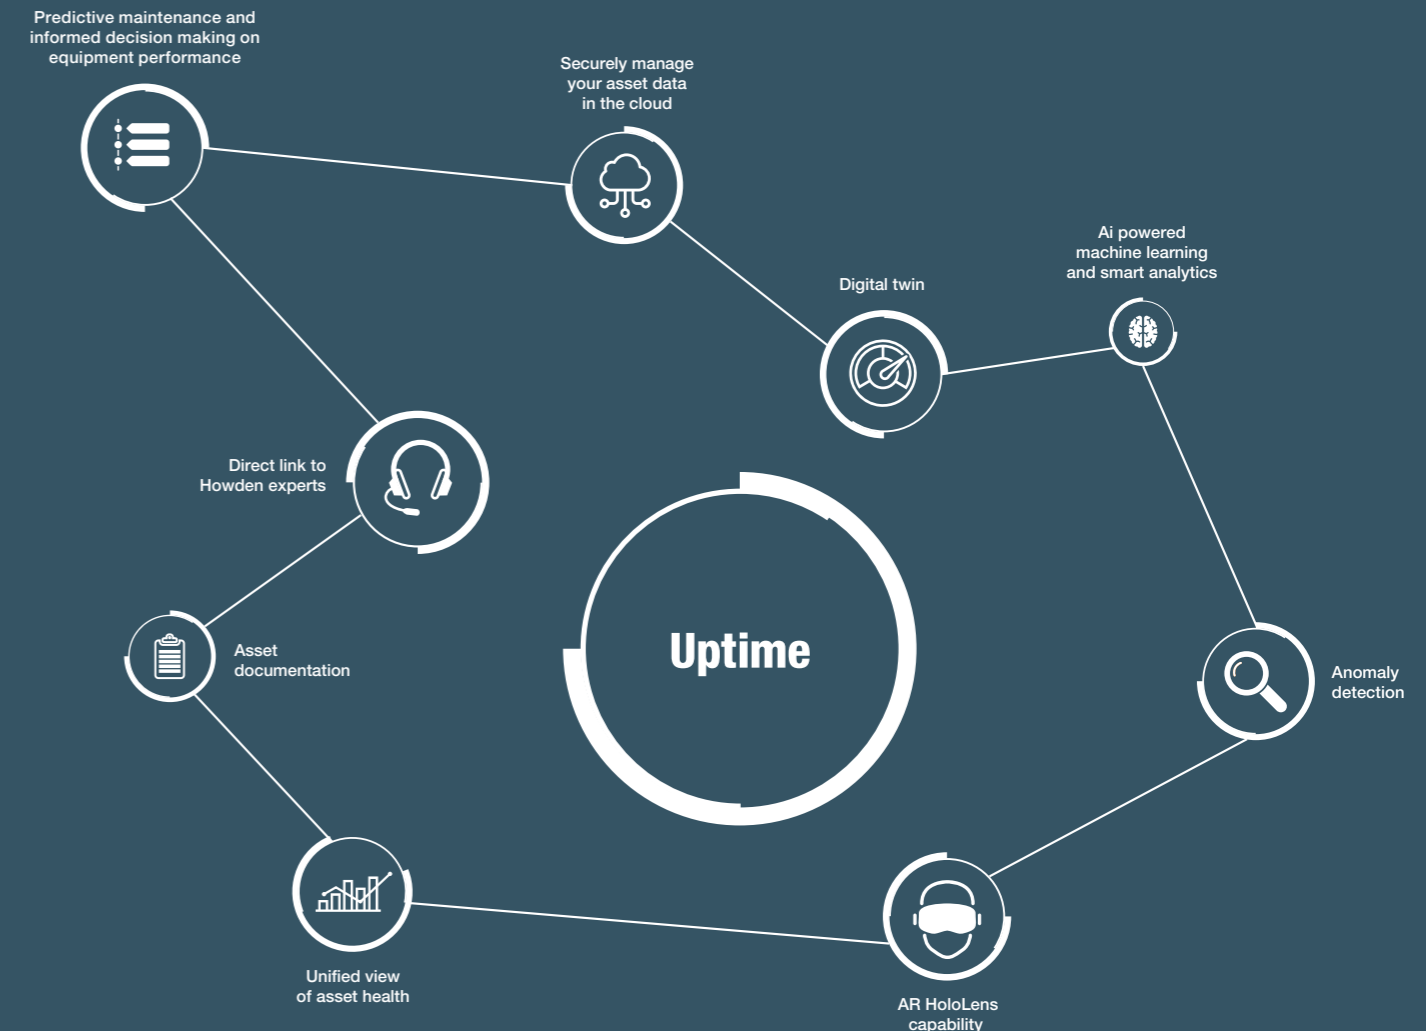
Predictive maintenance and informed decision making on equipment performance

Securely manage your asset data in the cloud

Digital twin

Ai powered machine learning and smart analytics

Direct link to Howden experts

Uptime

Asset documentation

Anomaly detection

Unified view of asset health

AR HoloLens capability